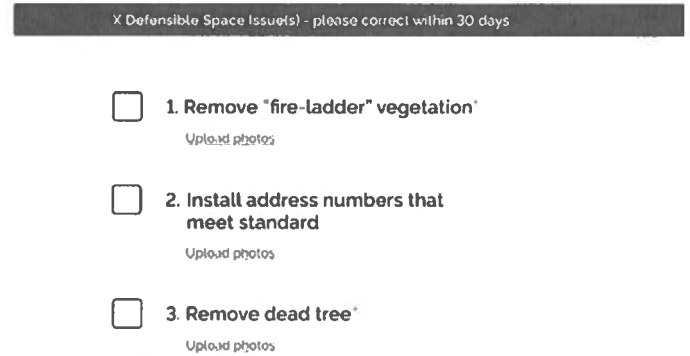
X Defensible Space Issue(s) - please correct within 30 days

1. Remove "fire-ladder" vegetation*

Upload photos

2. Install address numbers that meet standard

Upload photos

3. Remove dead tree*

Upload photos